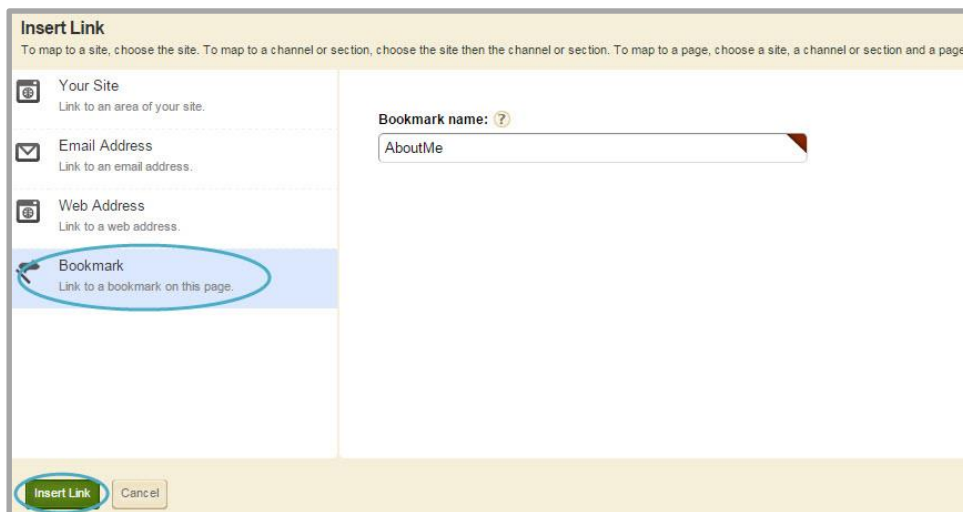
Insert Link

To map to a site, choose the site. To map to a channel or section, choose the site then the channel or section. To map to a page, choose a site, a channel or section and a page

Your Site
Link to an area of your site.

Email Address
Link to an email address.

Web Address
Link to a web address.

Bookmark
Link to a bookmark on this page.

Bookmark name: ?

AboutMe

Insert Link

Cancel